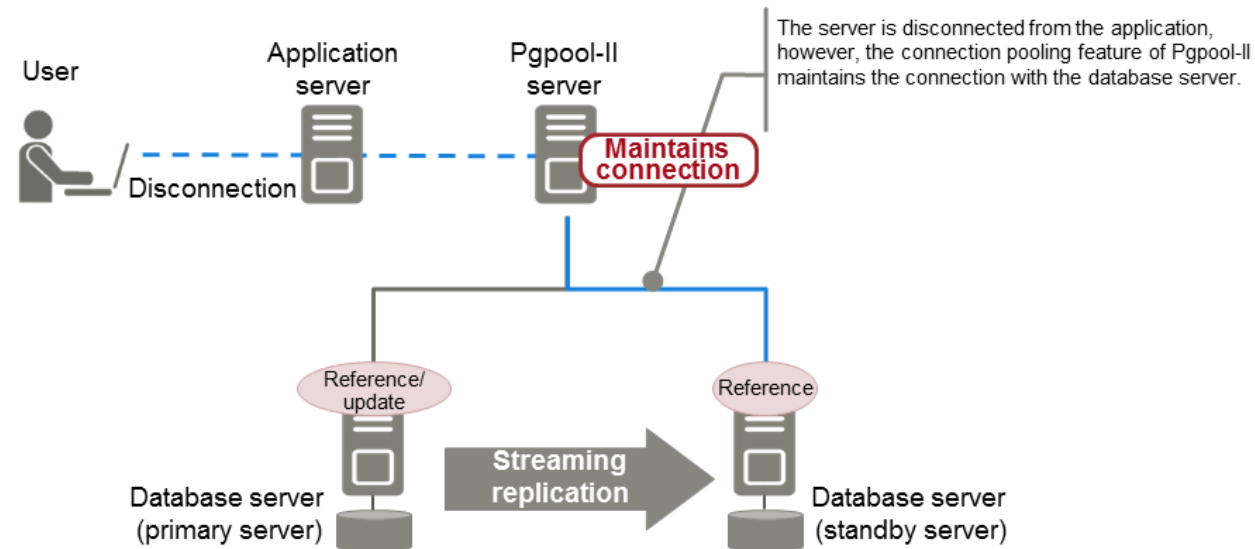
User

Application server

Pgpool-II server

The server is disconnected from the application, however, the connection pooling feature of Pgpool-II maintains the connection with the database server.

Maintains connection

Disconnection

Reference/ update

Reference

Streaming replication

Database server (primary server)

Database server (standby server)